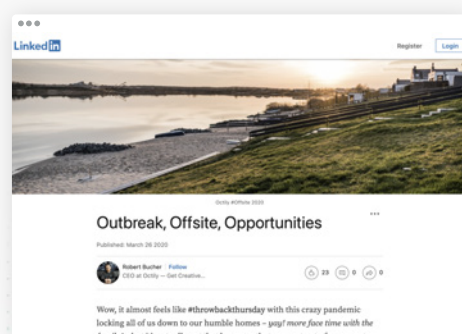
LinkedIn

Register Login

Octily #Offsite 2020

Outbreak, Offsite, Opportunities

Published: March 26 2020

Robert Bucher · Follow
CEO at Octily — Get Creative...

23 0 0

Wow, it almost feels like #throwbackthursday with this crazy pandemic locking all of us down to our humble homes – yay! more face time with the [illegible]